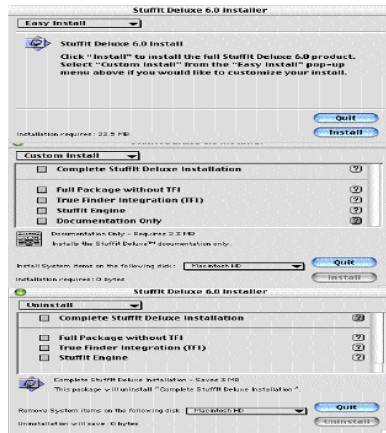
StuffIt Deluxe 6.0 Installer

Easy Install

StuffIt Deluxe 6.0 Install

Click "Install" to install the full StuffIt Deluxe 6.0 product. Select "Custom Install" from the "Easy Install" pop-up menu above if you would like to customize your install.

Quit

Install

Installation requires: 22.5 MB

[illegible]

Custom Install

Complete StuffIt Deluxe Installation

Full Package without TFI

True Finder Integration (TFI)

StuffIt Engine

Documentation Only

Documentation Only – Requires 2.5 MB

Installs the StuffIt Deluxe™ documentation only.

Install System items on the following disk: Macintosh HD

Quit

Install

Installation requires: 0 bytes

StuffIt Deluxe 6.0 Installer

Uninstall

Complete StuffIt Deluxe Installation

Full Package without TFI

True Finder Integration (TFI)

StuffIt Engine

Complete StuffIt Deluxe Installation – Saves 3 MB

This package will uninstall "Complete StuffIt Deluxe Installation".

Remove System items on the following disk: Macintosh HD

Quit

Uninstall

Uninstallation will save: 0 bytes